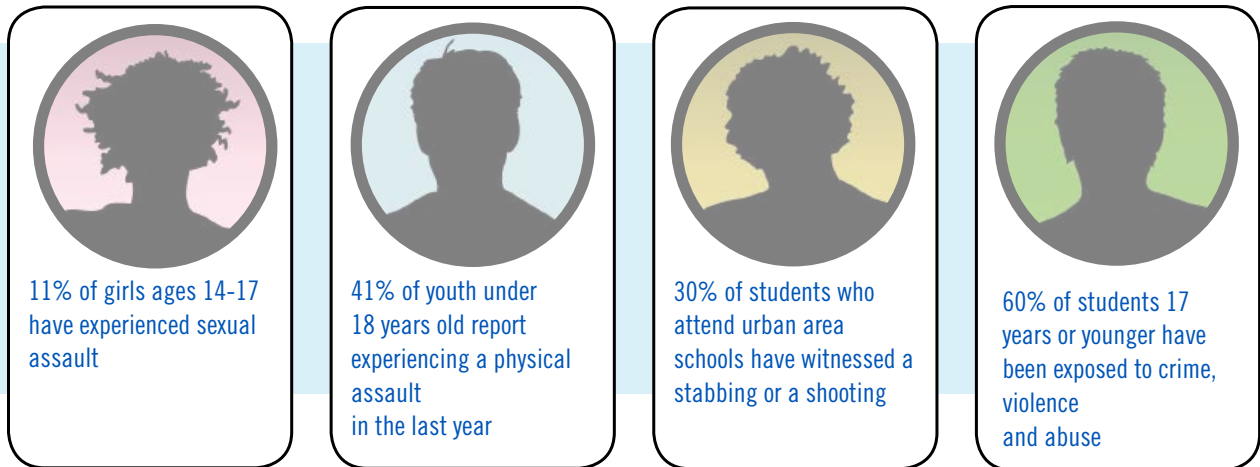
11% of girls ages 14-17 have experienced sexual assault

41% of youth under 18 years old report experiencing a physical assault
in the last year

30% of students who attend urban area schools have witnessed a stabbing or a shooting

60% of students 17 years or younger have been exposed to crime, violence
and abuse